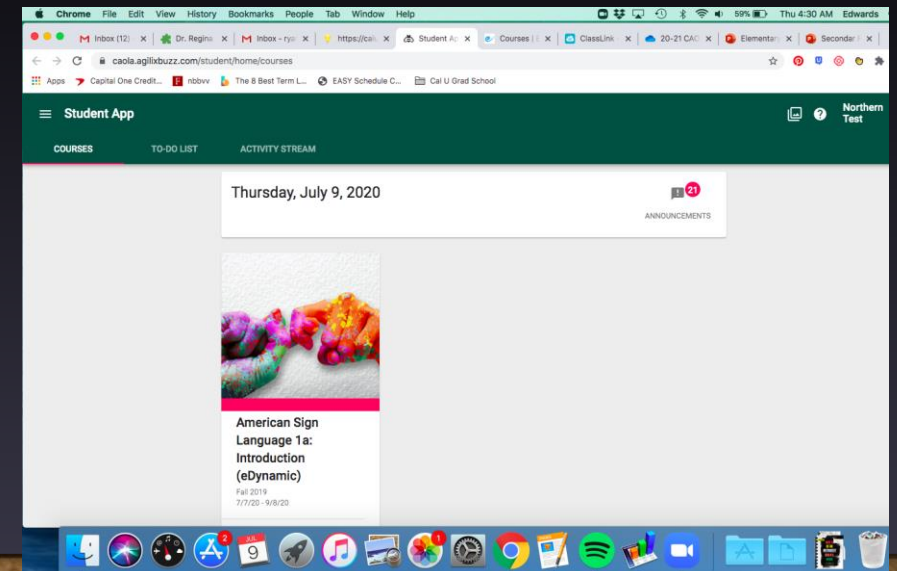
Chrome File Edit View History Bookmarks People Tab Window Help
59% Thu 4:30 AM Edwards

Inbox (12) × Dr. Regina × Inbox - rya × https://cal × Student Ap × Courses | × ClassLink × 20-21 CAC × Elementar × Secondar ×

caola.agilixbuzz.com/student/home/courses

Apps Capital One Credit... nbbvv The 8 Best Term L... EASY Schedule C... Cal U Grad School

Student App

Northern Test

COURSES TO-DO LIST ACTIVITY STREAM

Thursday, July 9, 2020

21

ANNOUNCEMENTS

American Sign Language 1a: Introduction (eDynamic)

Fall 2019

7/7/20 - 9/8/20

2

JUL 9

1